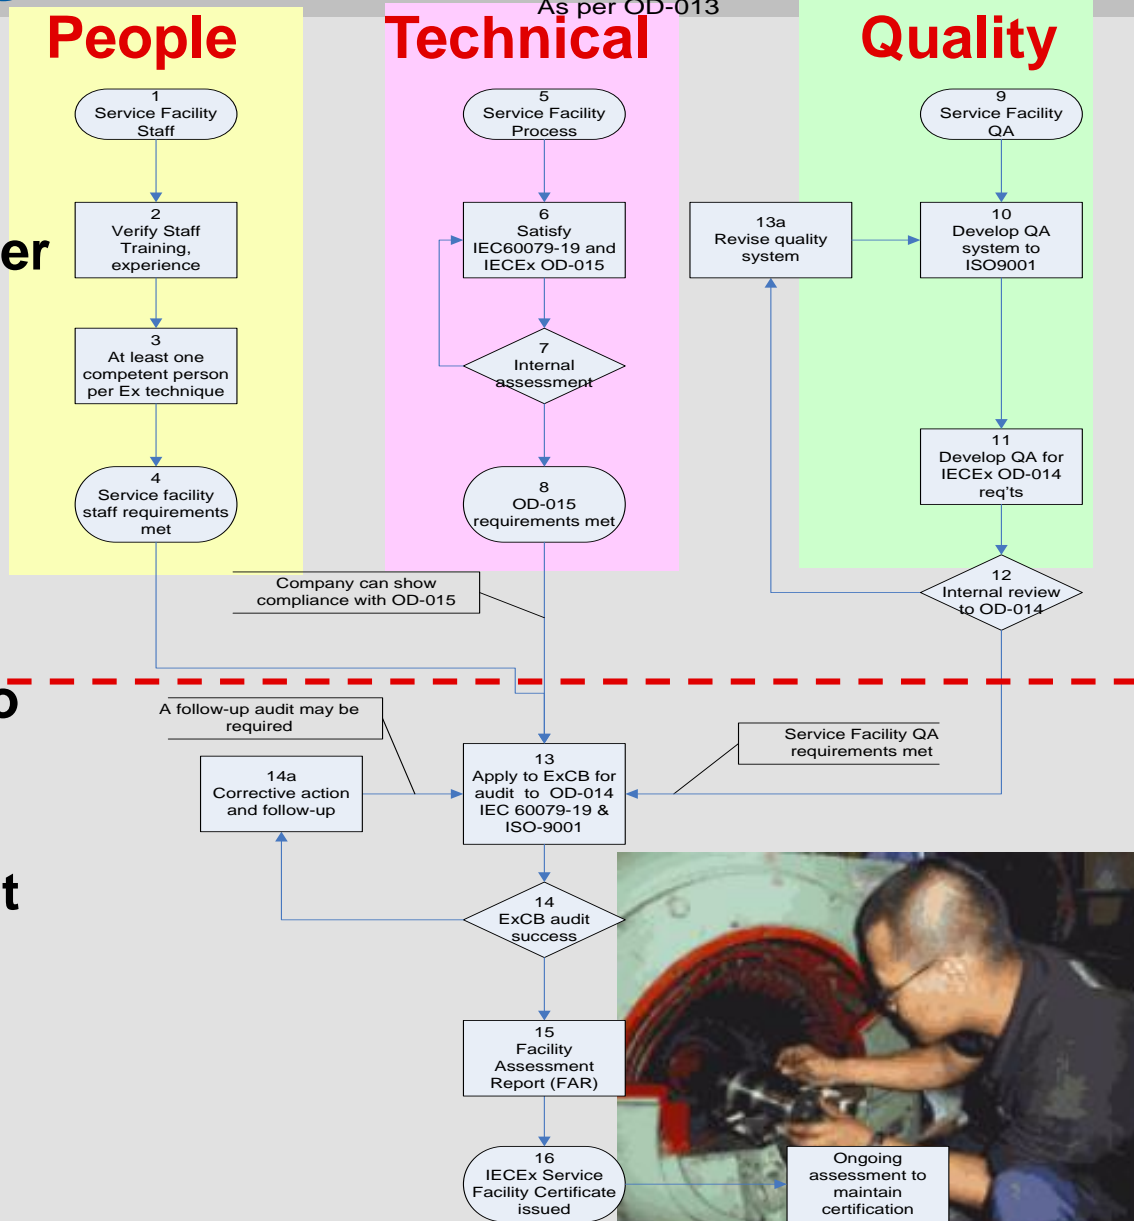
As per OD-013

People

Technical

Quality

1
Service Facility Staff

2
Verify Staff Training, experience

3
At least one competent person per Ex technique

4
Service facility staff requirements met

5
Service Facility Process

6
Satisfy IEC60079-19 and IECEx OD-015

7
Internal assessment

8
OD-015 requirements met

9
Service Facility QA

10
Develop QA system to ISO9001

13a
Revise quality system

11
Develop QA for IECEx OD-014 req'ts

12
Internal review to OD-014

er

Company can show compliance with OD-015

o

A follow-up audit may be required

Service Facility QA requirements met

14a
Corrective action and follow-up

13
Apply to ExCB for audit to OD-014 IEC 60079-19 & ISO-9001

t

14
ExCB audit success

15
Facility Assessment Report (FAR)

16
IECEx Service Facility Certificate issued

Ongoing assessment to maintain certification